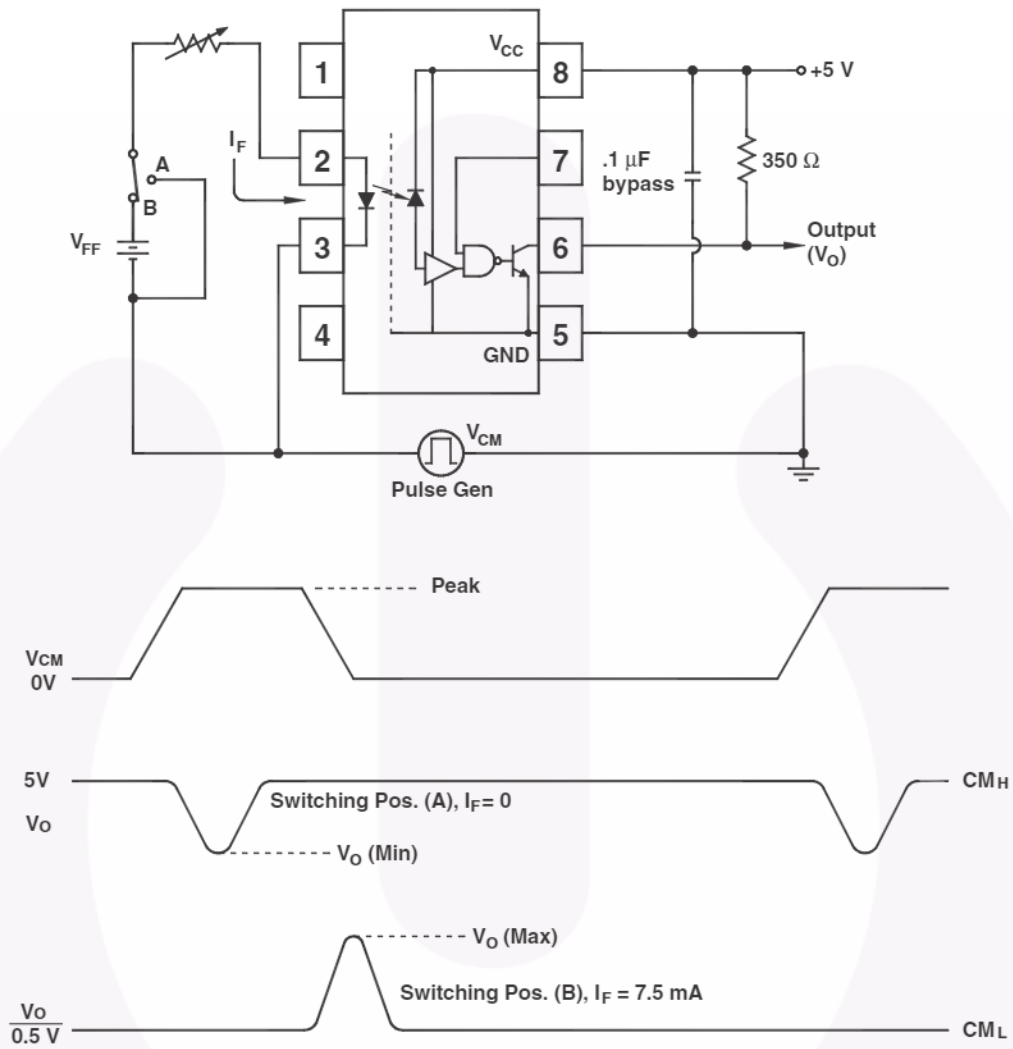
$V_{CC}$
1
2
3
4
8
7
6
5
GND
+5 V
.1 μF bypass
350 Ω
Output ($V_O$)
$I_F$
A
B
$V_{FF}$
$V_{CM}$
Pulse Gen

Peak
VCM
0V
5V
VO
Switching Pos. (A), $I_F$= 0
CMH
$V_O$ (Min)
$V_O$ (Max)
Switching Pos. (B), $I_F$ = 7.5 mA
$\frac{Vo}{0.5 V}$
CML